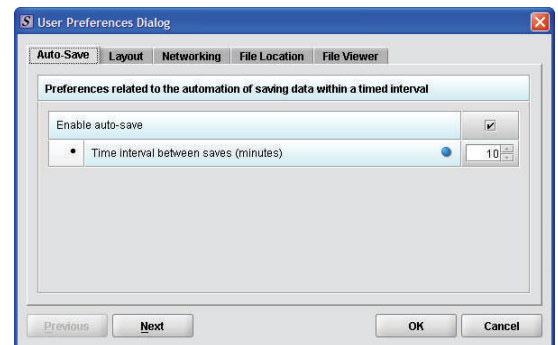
S User Preferences Dialog

Auto-Save | Layout | Networking | File Location | File Viewer

Preferences related to the automation of saving data within a timed interval

Enable auto-save

• Time interval between saves (minutes) 10

Previous | Next | OK | Cancel